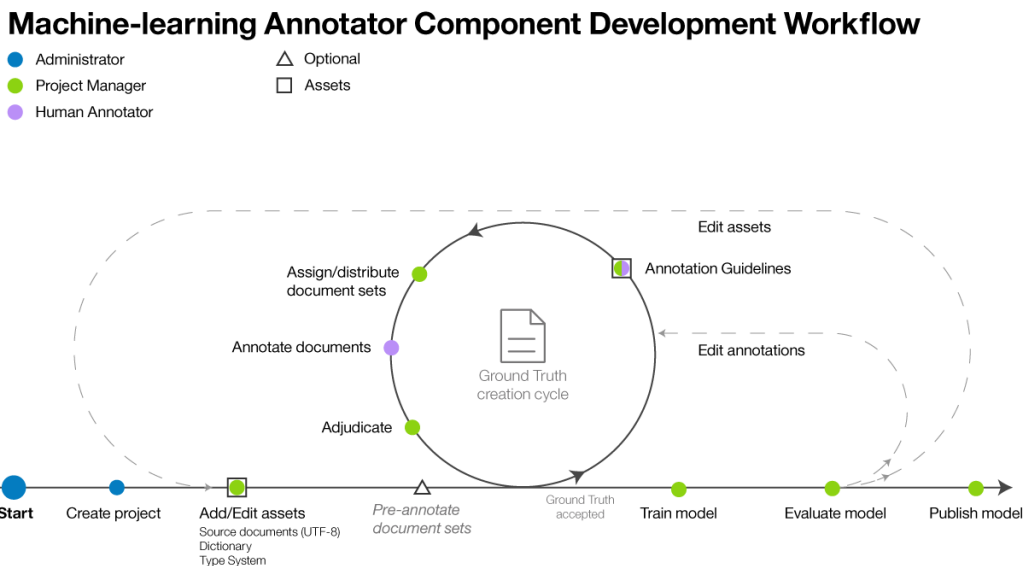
Machine-learning Annotator Component Development Workflow

Administrator
Project Manager
Human Annotator

Optional
Assets

Edit assets
Assign/distribute document sets
Annotation Guidelines
Annotate documents
Ground Truth creation cycle
Edit annotations
Adjudicate

Start
Create project
Add/Edit assets
Source documents (UTF-8)
Dictionary
Type System
Pre-annotate document sets
Ground Truth accepted
Train model
Evaluate model
Publish model